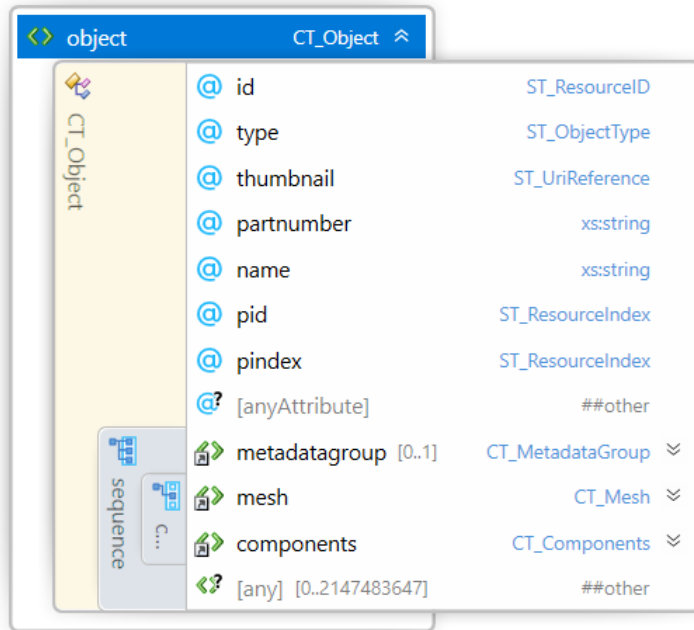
object CT_Object

CT_Object

@ id ST_ResourceID
@ type ST_ObjectType
@ thumbnail ST_UriReference
@ partnumber xs:string
@ name xs:string
@ pid ST_ResourceIndex
@ pindex ST_ResourceIndex
@? [anyAttribute] ##other

sequence

C...

metadatagroup [0..1] CT_MetadataGroup
mesh CT_Mesh
components CT_Components
[any] [0..2147483647] ##other